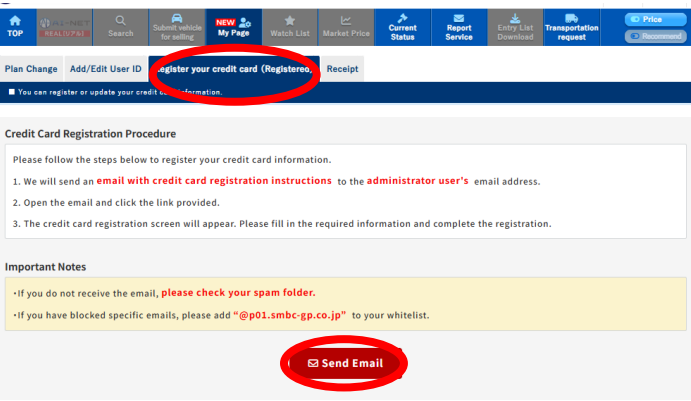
TOP | REAL | Search | Submit vehicle for selling | NEW My Page | Watch List | Market Price | Current Status | Report Service | Entry List Download | Transportation request | Price | Recommend

Plan Change | Add/Edit User ID | Register your credit card (Registered) | Receipt

You can register or update your credit c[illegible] information.

Credit Card Registration Procedure

Please follow the steps below to register your credit card information.

1. We will send an email with credit card registration instructions to the administrator user's email address.

2. Open the email and click the link provided.

3. The credit card registration screen will appear. Please fill in the required information and complete the registration.

Important Notes

・If you do not receive the email, please check your spam folder.

・If you have blocked specific emails, please add "@p01.smbc-gp.co.jp" to your whitelist.

Send Email